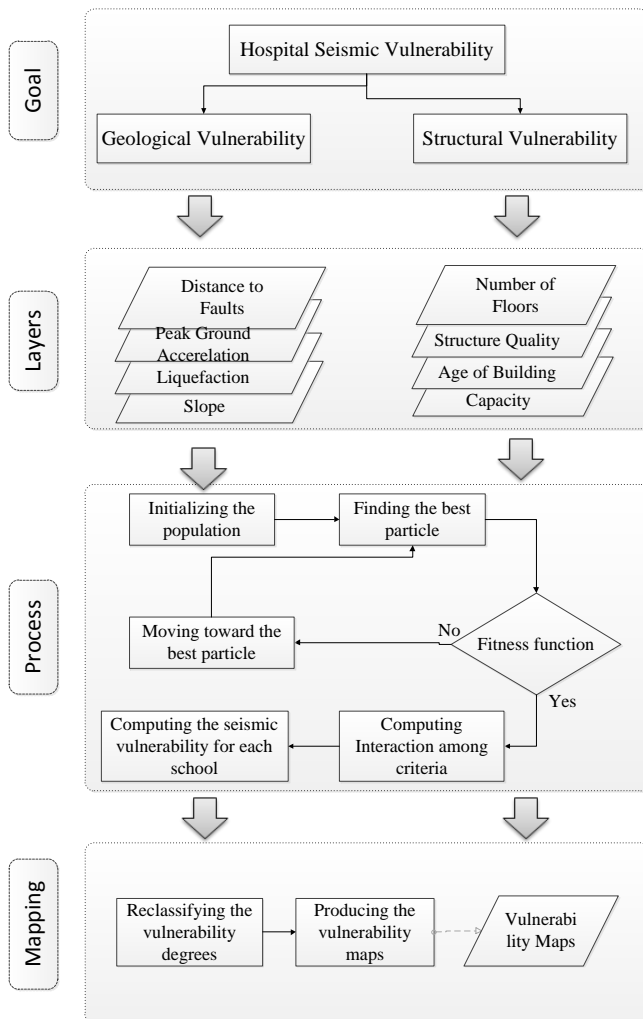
Goal

Hospital Seismic Vulnerability

Geological Vulnerability

Structural Vulnerability

Layers

Distance to Faults

Peak Ground Accelaration

Liquefaction

Slope

Number of Floors

Structure Quality

Age of Building

Capacity

Process

Initializing the population

Finding the best particle

Moving toward the best particle

No

Fitness function

Yes

Computing the seismic vulnerability for each school

Computing Interaction among criteria

Mapping

Reclassifying the vulnerability degrees

Producing the vulnerability maps

Vulnerabi lity Maps